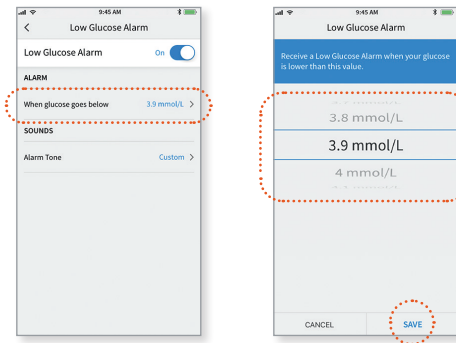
9:45 AM

<

Low Glucose Alarm

Low Glucose Alarm On

ALARM

When glucose goes below 3.9 mmol/L >

SOUNDS

Alarm Tone Custom >

9:45 AM

Low Glucose Alarm

Receive a Low Glucose Alarm when your glucose is lower than this value.

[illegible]

3.8 mmol/L

3.9 mmol/L

4 mmol/L

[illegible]

CANCEL

SAVE